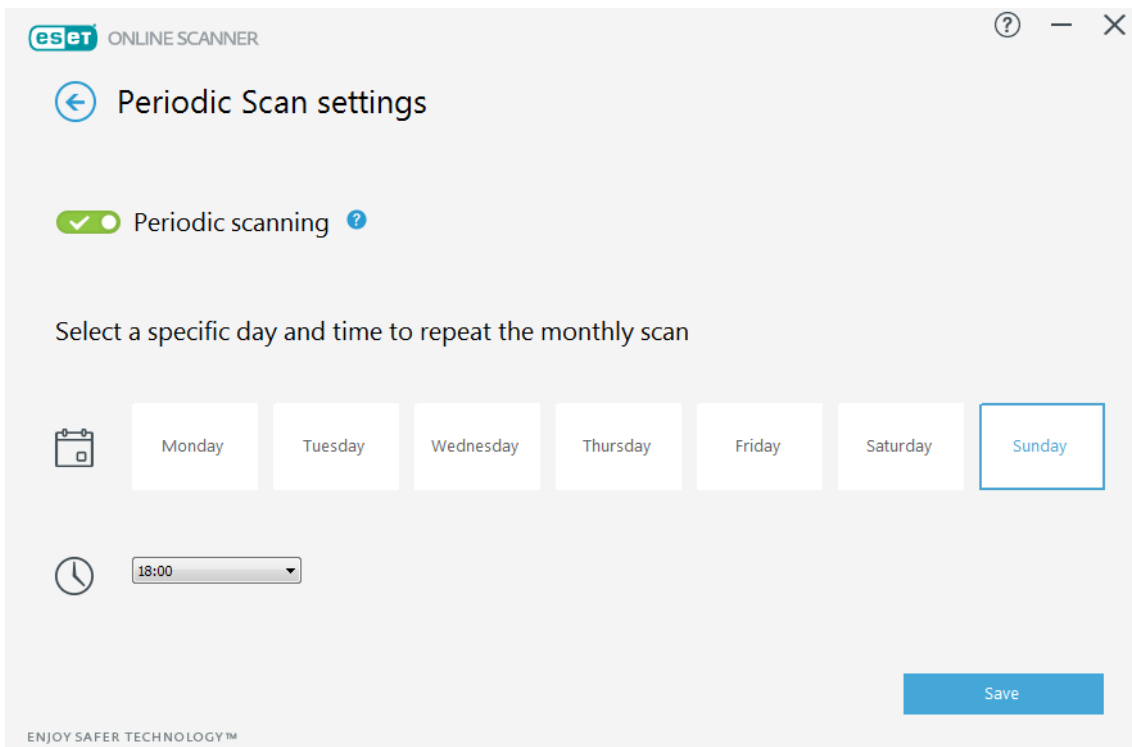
eset ONLINE SCANNER

? — ✕

Periodic Scan settings

Periodic scanning ?

Select a specific day and time to repeat the monthly scan

| Monday | Tuesday | Wednesday | Thursday | Friday | Saturday | Sunday |
|---|---|---|---|---|---|---|

18:00

Save

ENJOY SAFER TECHNOLOGY™